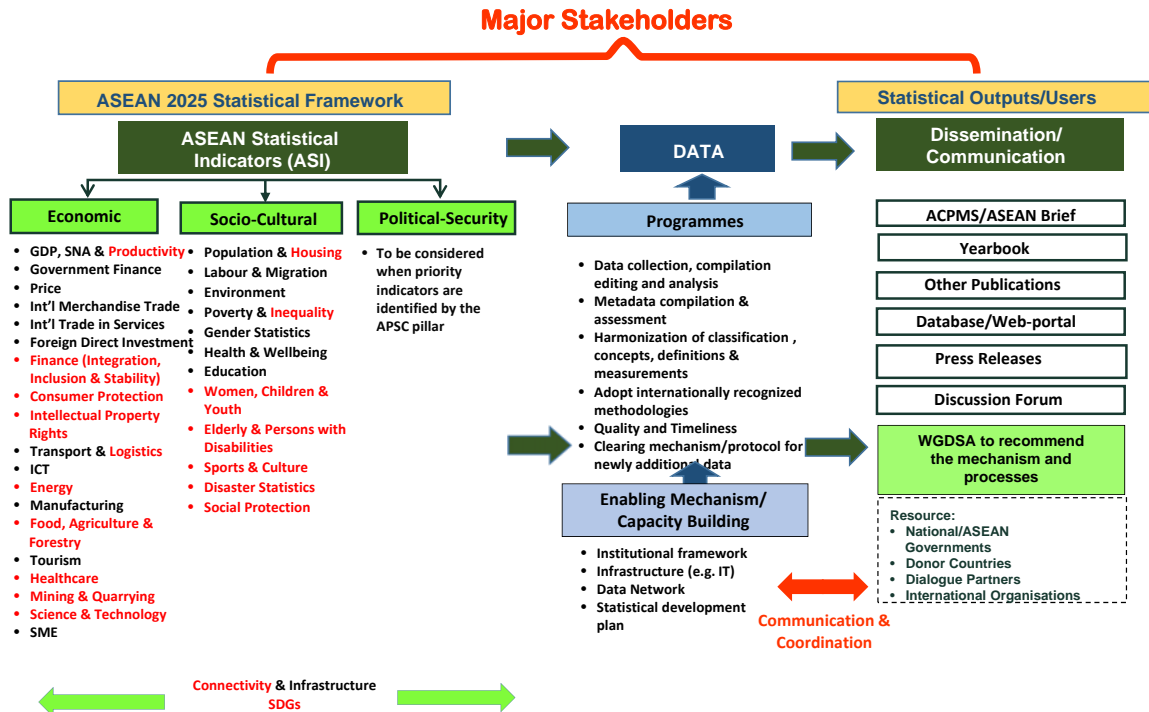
Major Stakeholders

ASEAN 2025 Statistical Framework

ASEAN Statistical Indicators (ASI)

Economic

- GDP, SNA & Productivity
- Government Finance
- Price
- Int'l Merchandise Trade
- Int'l Trade in Services
- Foreign Direct Investment
- Finance (Integration, Inclusion & Stability)
- Consumer Protection
- Intellectual Property Rights
- Transport & Logistics
- ICT
- Energy
- Manufacturing
- Food, Agriculture & Forestry
- Tourism
- Healthcare
- Mining & Quarrying
- Science & Technology
- SME

Socio-Cultural

- Population & Housing
- Labour & Migration
- Environment
- Poverty & Inequality
- Gender Statistics
- Health & Wellbeing
- Education
- Women, Children & Youth
- Elderly & Persons with Disabilities
- Sports & Culture
- Disaster Statistics
- Social Protection

Political-Security

- To be considered when priority indicators are identified by the APSC pillar

DATA

Programmes

- Data collection, compilation editing and analysis
- Metadata compilation & assessment
- Harmonization of classification , concepts, definitions & measurements
- Adopt internationally recognized methodologies
- Quality and Timeliness
- Clearing mechanism/protocol for newly additional data

Enabling Mechanism/ Capacity Building

- Institutional framework
- Infrastructure (e.g. IT)
- Data Network
- Statistical development plan

Communication & Coordination

Statistical Outputs/Users

Dissemination/ Communication

ACPMS/ASEAN Brief

Yearbook

Other Publications

Database/Web-portal

Press Releases

Discussion Forum

WGDSA to recommend the mechanism and processes

Resource:
- National/ASEAN Governments
- Donor Countries
- Dialogue Partners
- International Organisations

Connectivity & Infrastructure
SDGs